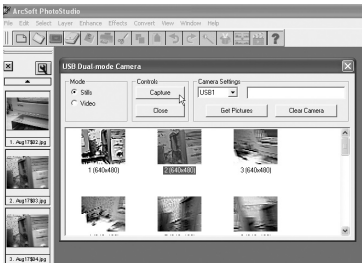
ArcSoft PhotoStudio

File Edit Select Layer Enhance Effects Convert View Window Help

USB Dual-mode Camera

Mode
Stills
Video

Controls
Capture
Close

Camera Settings
USB1

Get Pictures
Clear Camera

1 (640x480)
2 (640x480)
3 (640x480)

1. Aug17B02.jpg
2. Aug17B03.jpg
3. Aug17B04.jpg